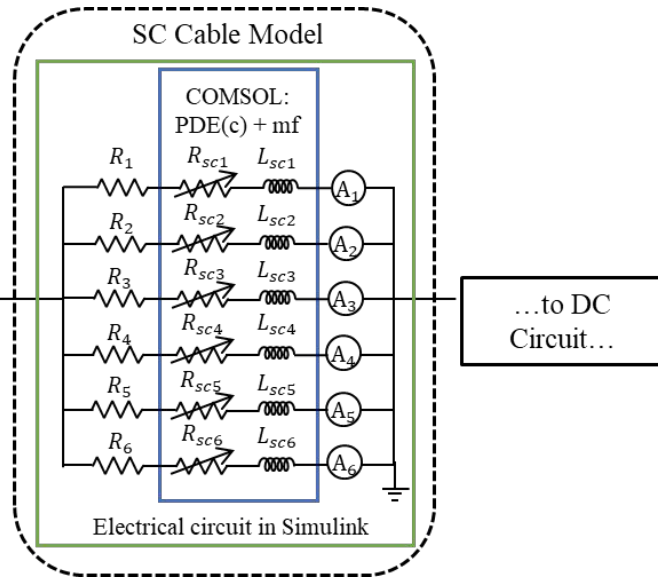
SC Cable Model

COMSOL: PDE(c) + mf

$R_1$ $R_{sc1}$ $L_{sc1}$ $A_1$

$R_2$ $R_{sc2}$ $L_{sc2}$ $A_2$

$R_3$ $R_{sc3}$ $L_{sc3}$ $A_3$

$R_4$ $R_{sc4}$ $L_{sc4}$ $A_4$

$R_5$ $R_{sc5}$ $L_{sc5}$ $A_5$

$R_6$ $R_{sc6}$ $L_{sc6}$ $A_6$

…to DC Circuit…

Electrical circuit in Simulink